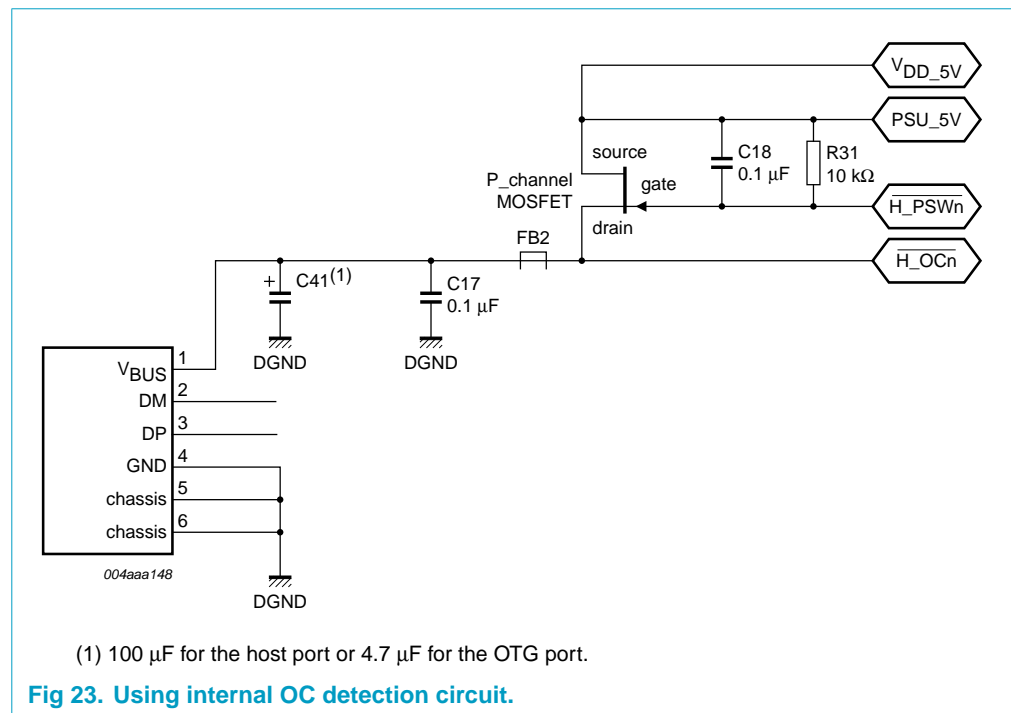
$V_{DD\_5V}$

PSU_5V

source

C18
0.1 μF

R31
10 kΩ

P_channel
MOSFET

gate

$\overline{H\_PSWn}$

drain

FB2

$\overline{H\_OCn}$

+

C41$^{(1)}$

C17
0.1 μF

DGND

DGND

$V_{BUS}$ 1

DM 2

DP 3

GND 4

chassis 5

chassis 6

004aaa148

DGND

(1) 100 μF for the host port or 4.7 μF for the OTG port.

Fig 23. Using internal OC detection circuit.